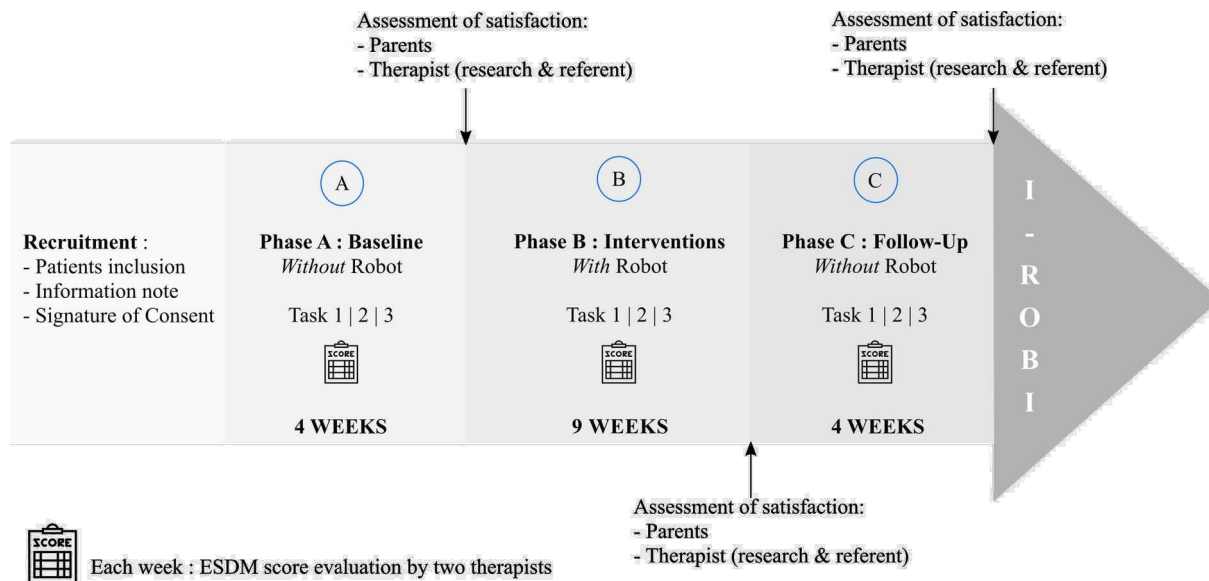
Assessment of satisfaction:
- Parents
- Therapist (research & referent)

Assessment of satisfaction:
- Parents
- Therapist (research & referent)

Recruitment :
- Patients inclusion
- Information note
- Signature of Consent

A

Phase A : Baseline
*Without* Robot

Task 1 | 2 | 3

SCORE

4 WEEKS

B

Phase B : Interventions
*With* Robot

Task 1 | 2 | 3

SCORE

9 WEEKS

C

Phase C : Follow-Up
*Without* Robot

Task 1 | 2 | 3

SCORE

4 WEEKS

I - R O B I

Assessment of satisfaction:
- Parents
- Therapist (research & referent)

SCORE

Each week : ESDM score evaluation by two therapists